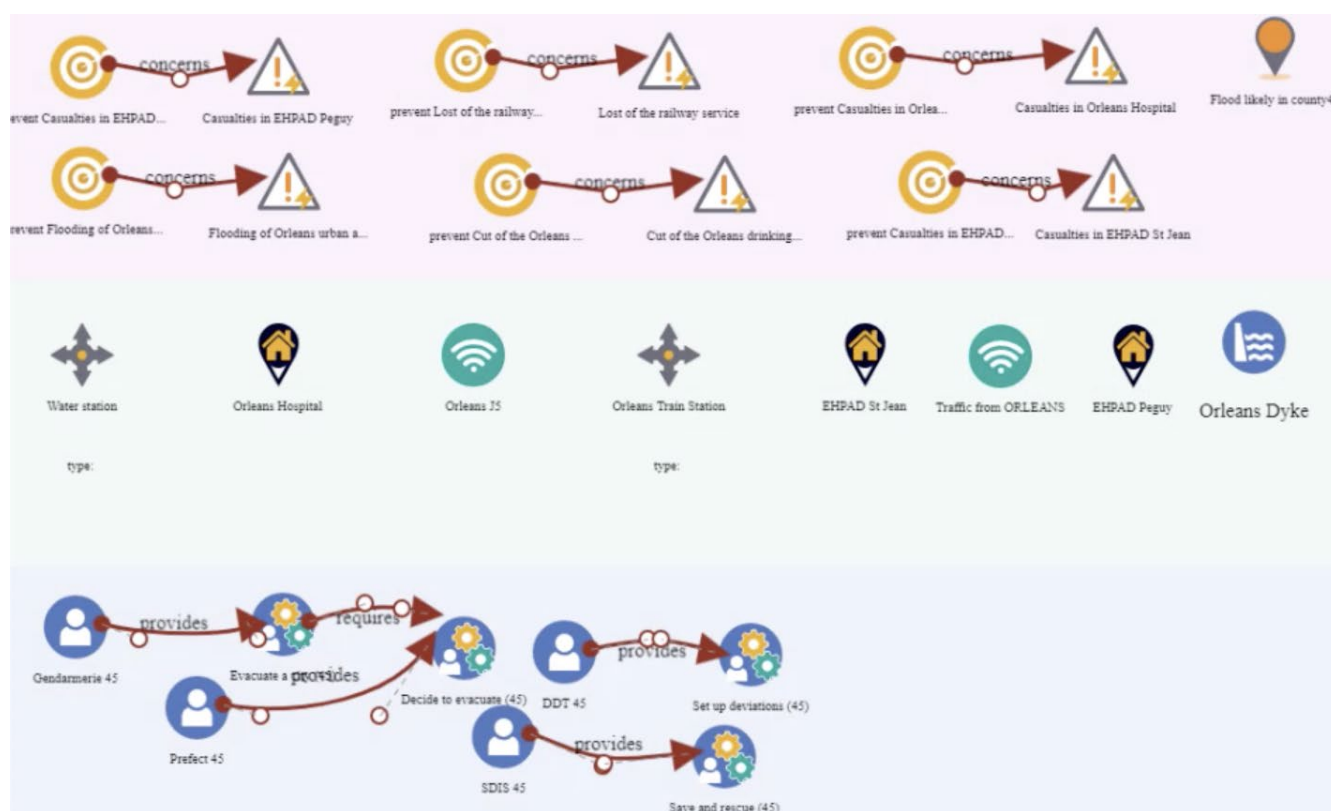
concerns
revent Casualties in EHPAD...
Casualties in EHPAD Peguy
concerns
prevent Lost of the railway...
Lost of the railway service
concerns
prevent Casualties in Orlea...
Casualties in Orleans Hospital
Flood likely in county4
concerns
revent Flooding of Orleans...
Flooding of Orleans urban a...
concerns
prevent Cut of the Orleans ...
Cut of the Orleans drinking...
concerns
prevent Casualties in EHPAD...
Casualties in EHPAD St Jean

Water station
type:
Orleans Hospital
Orleans J5
Orleans Train Station
type:
EHPAD St Jean
Traffic from ORLEANS
EHPAD Peguy
Orleans Dyke

provides
requires
Gendarmerie 45
Evacuate a provides
Decide to evacuate (45)
Prefect 45
provides
DDT 45
Set up deviations (45)
provides
SDIS 45
Save and rescue (45)